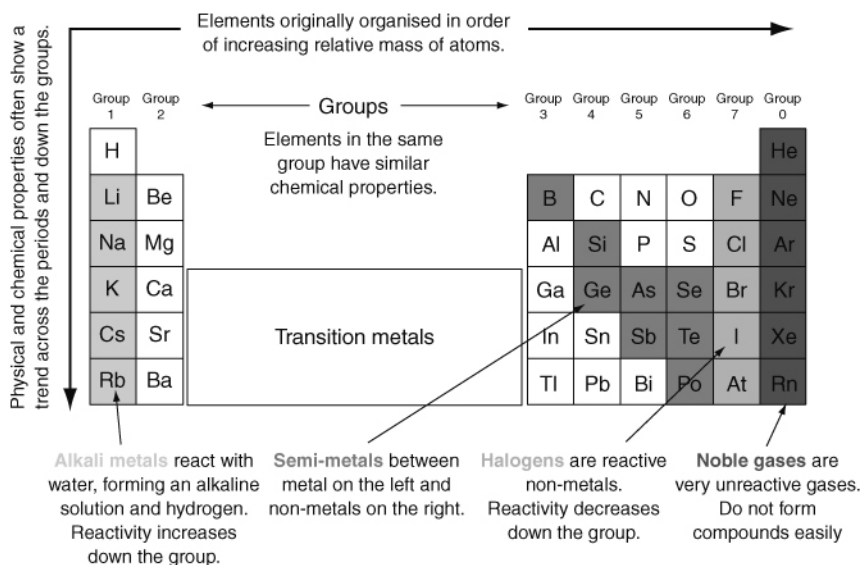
Elements originally organised in order of increasing relative mass of atoms.

Physical and chemical properties often show a trend across the periods and down the groups.

Group 1 Group 2

Groups

Group 3 Group 4 Group 5 Group 6 Group 7 Group 0

Elements in the same group have similar chemical properties.

H

He

Li Be

B C N O F Ne

Na Mg

Al Si P S Cl Ar

K Ca

Ga Ge As Se Br Kr

Cs Sr

Transition metals

In Sn Sb Te I Xe

Rb Ba

Tl Pb Bi Po At Rn

Alkali metals react with water, forming an alkaline solution and hydrogen. Reactivity increases down the group.

Semi-metals between metal on the left and non-metals on the right.

Halogens are reactive non-metals. Reactivity decreases down the group.

Noble gases are very unreactive gases. Do not form compounds easily